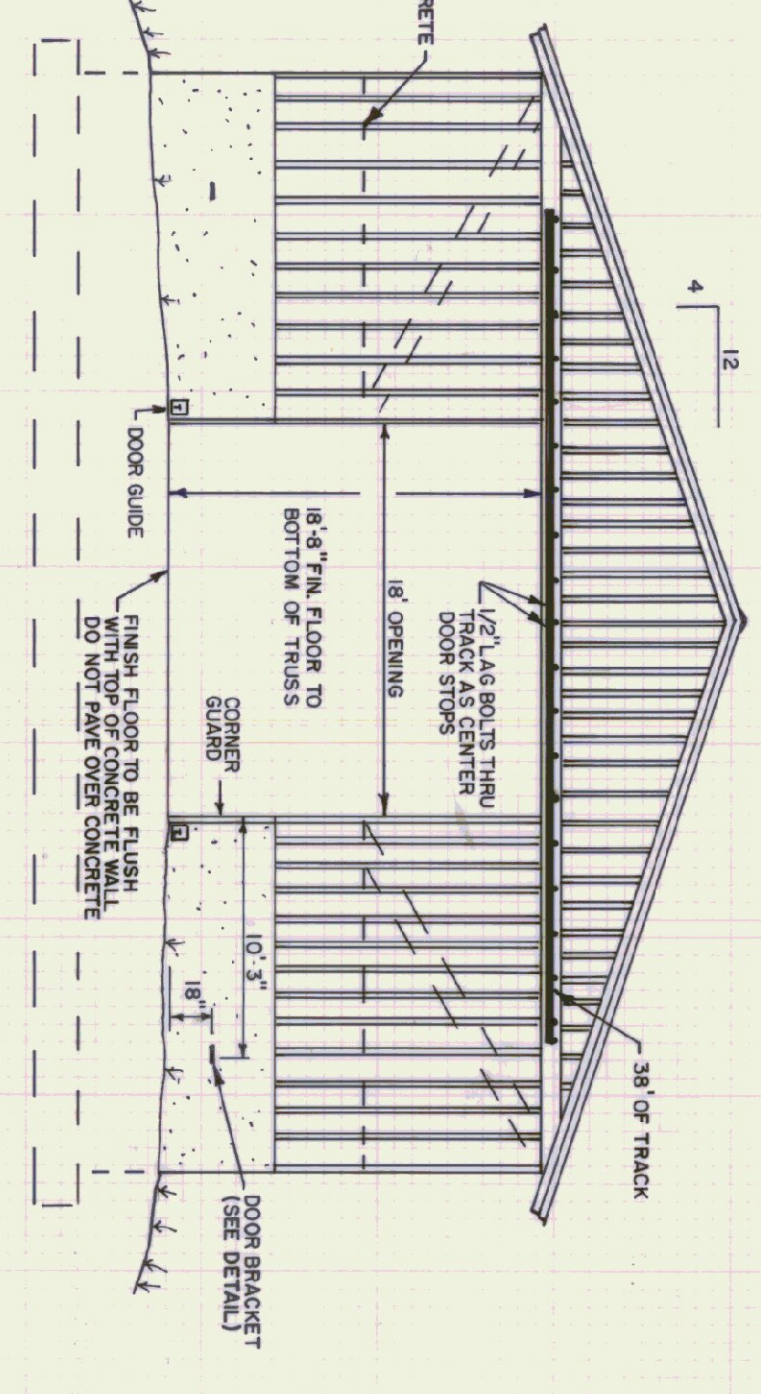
RETE

12
4

DOOR GUIDE

18'-8" FIN. FLOOR TO BOTTOM OF TRUSS

18' OPENING

1/2" LAG BOLTS THRU TRACK AS CENTER DOOR STOPS

FINISH FLOOR TO BE FLUSH WITH TOP OF CONCRETE WALL DO NOT PAVE OVER CONCRETE

CORNER GUARD

10'-3"

18"

38' OF TRACK

DOOR BRACKET (SEE DETAIL)